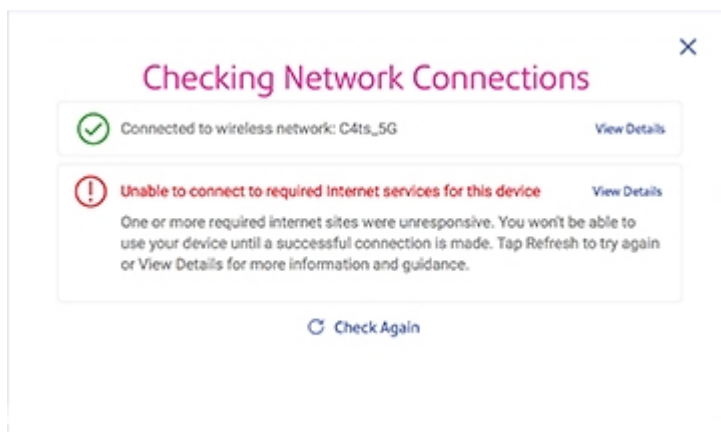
×

Checking Network Connections

Connected to wireless network: C4ts_5G

View Details

Unable to connect to required Internet services for this device

View Details

One or more required internet sites were unresponsive. You won't be able to use your device until a successful connection is made. Tap Refresh to try again or View Details for more information and guidance.

Check Again